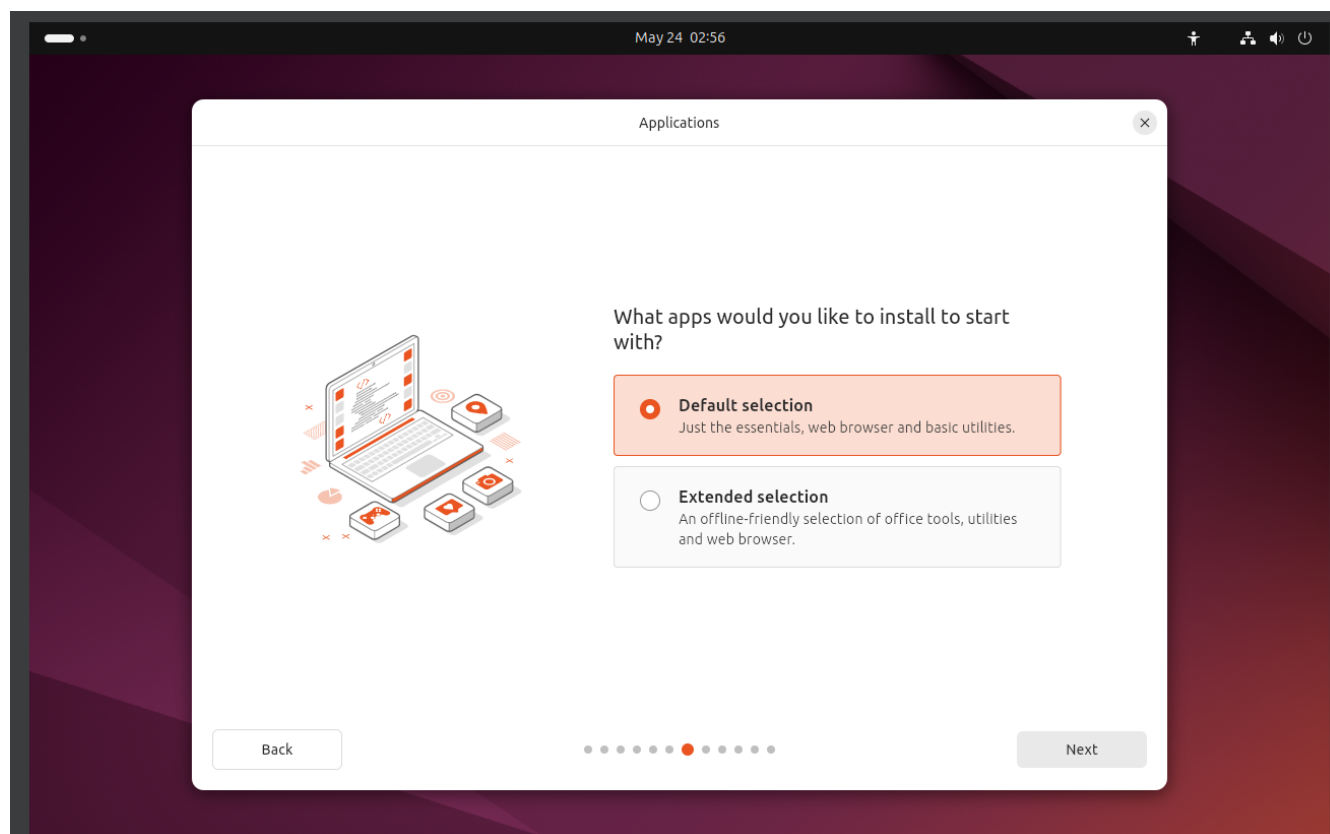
May 24 02:56

Applications

What apps would you like to install to start with?

Default selection
Just the essentials, web browser and basic utilities.

Extended selection
An offline-friendly selection of office tools, utilities and web browser.

Back

Next